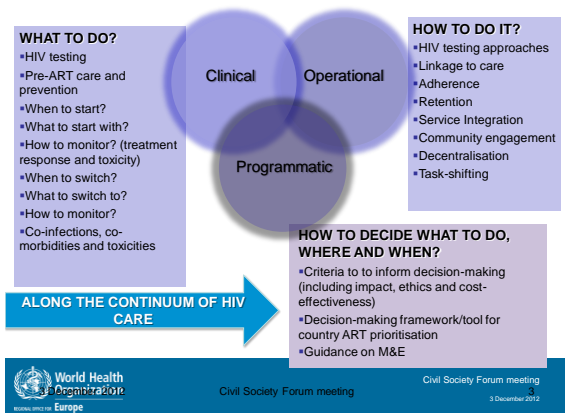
WHAT TO DO?
▪HIV testing
▪Pre-ART care and prevention
▪When to start?
▪What to start with?
▪How to monitor? (treatment response and toxicity)
▪When to switch?
▪What to switch to?
▪How to monitor?
▪Co-infections, co-morbidities and toxicities

Clinical

Operational

Programmatic

HOW TO DO IT?
▪HIV testing approaches
▪Linkage to care
▪Adherence
▪Retention
▪Service Integration
▪Community engagement
▪Decentralisation
▪Task-shifting

HOW TO DECIDE WHAT TO DO, WHERE AND WHEN?
▪Criteria to to inform decision-making (including impact, ethics and cost-effectiveness)
▪Decision-making framework/tool for country ART prioritisation
▪Guidance on M&E

ALONG THE CONTINUUM OF HIV CARE

World Health Organization
REGIONAL OFFICE FOR Europe

3 December 2012

Civil Society Forum meeting

Civil Society Forum meeting
3 December 2012

3